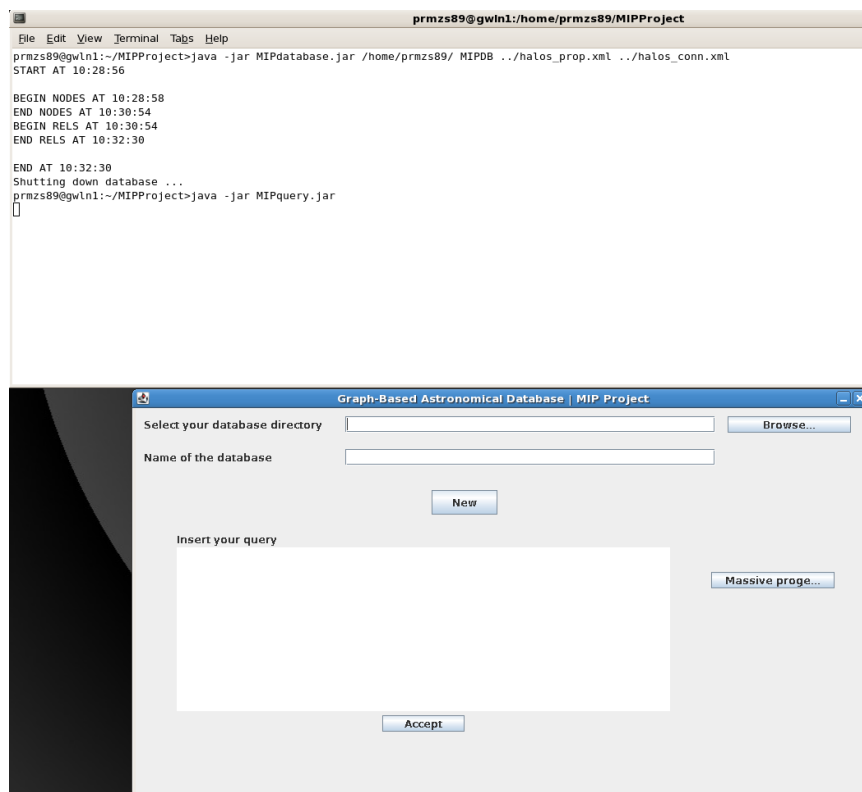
prmzs89@gwln1:/home/prmzs89/MIPProject

File Edit View Terminal Tabs Help

prmzs89@gwln1:~/MIPProject>java -jar MIPdatabase.jar /home/prmzs89/ MIPDB ../halos_prop.xml ../halos_conn.xml
START AT 10:28:56

BEGIN NODES AT 10:28:58
END NODES AT 10:30:54
BEGIN RELS AT 10:30:54
END RELS AT 10:32:30

END AT 10:32:30
Shutting down database ...
prmzs89@gwln1:~/MIPProject>java -jar MIPquery.jar

Graph-Based Astronomical Database | MIP Project

Select your database directory

Browse...

Name of the database

New

Insert your query

Massive proge...

Accept